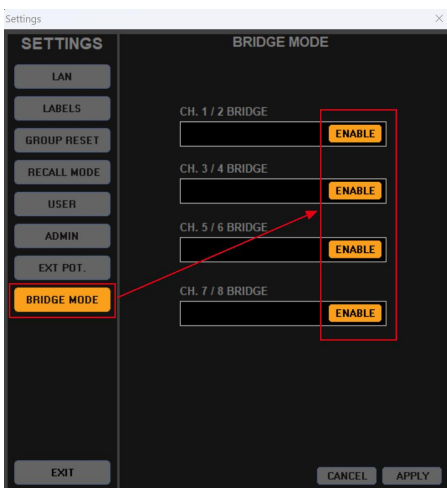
Settings

×

SETTINGS

LAN

LABELS

GROUP RESET

RECALL MODE

USER

ADMIN

EXT POT.

BRIDGE MODE

EXIT

BRIDGE MODE

CH. 1 / 2 BRIDGE

ENABLE

CH. 3 / 4 BRIDGE

ENABLE

CH. 5 / 6 BRIDGE

ENABLE

CH. 7 / 8 BRIDGE

ENABLE

CANCEL

APPLY